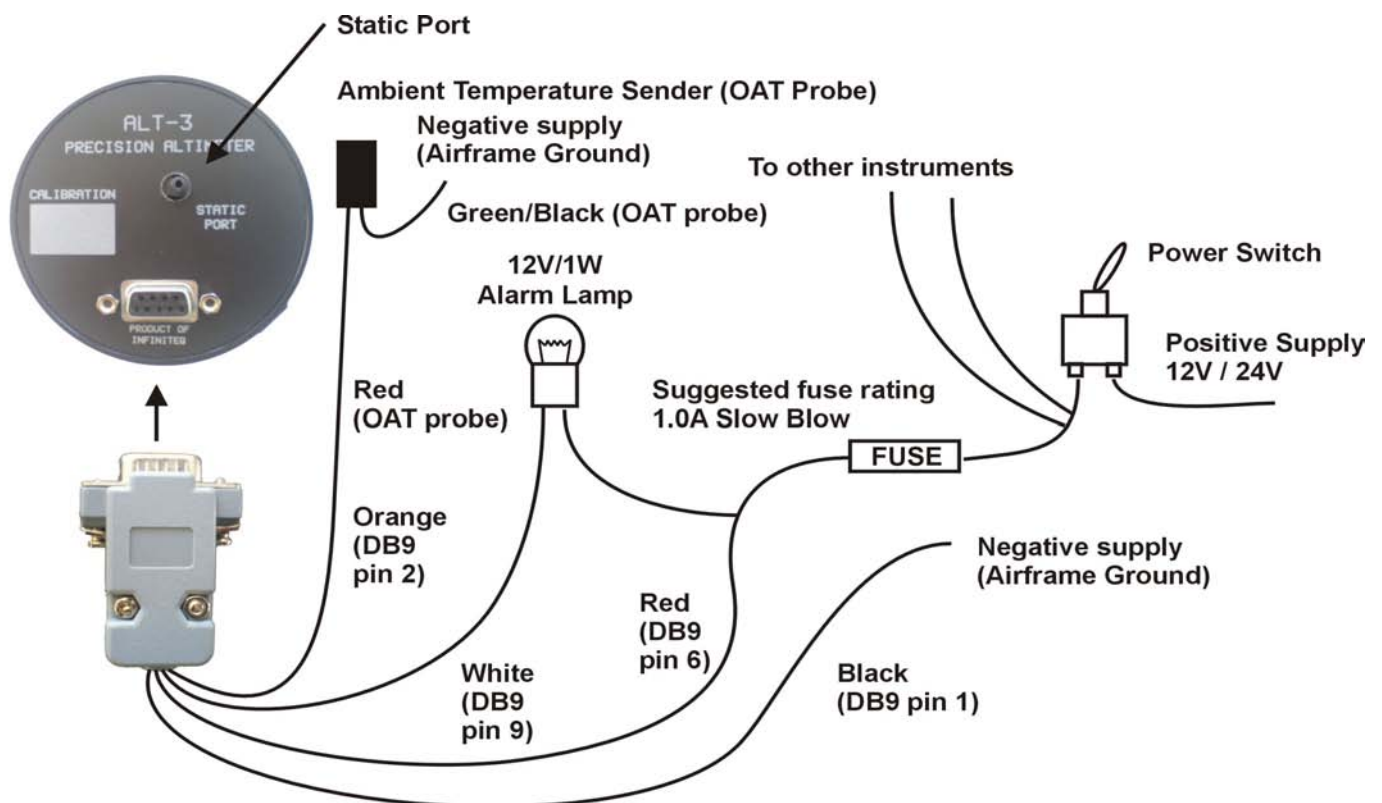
Static Port

Ambient Temperature Sender (OAT Probe)

ALT-3
PRECISION ALTIMETER

CALIBRATION

STATIC PORT

PRODUCT OF INFINITEB

Negative supply (Airframe Ground)

Green/Black (OAT probe)

To other instruments

Power Switch

12V/1W Alarm Lamp

Positive Supply 12V / 24V

Red (OAT probe)

Suggested fuse rating 1.0A Slow Blow

FUSE

Orange (DB9 pin 2)

Negative supply (Airframe Ground)

Red (DB9 pin 6)

White (DB9 pin 9)

Black (DB9 pin 1)